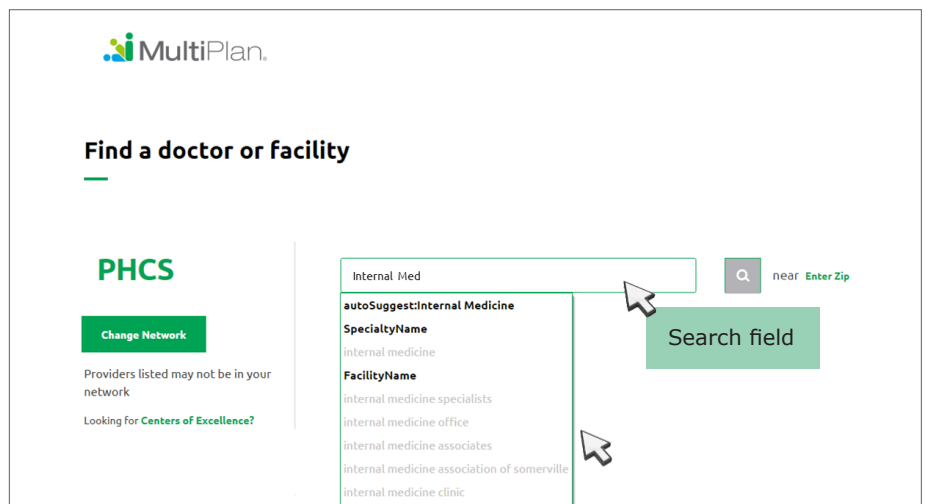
MultiPlan.

Find a doctor or facility

PHCS

Change Network

Providers listed may not be in your network

Looking for Centers of Excellence?

Internal Med

near Enter Zip

autoSuggest:Internal Medicine
SpecialtyName
internal medicine
FacilityName
internal medicine specialists
internal medicine office
internal medicine associates
internal medicine association of somerville
internal medicine clinic

Search field